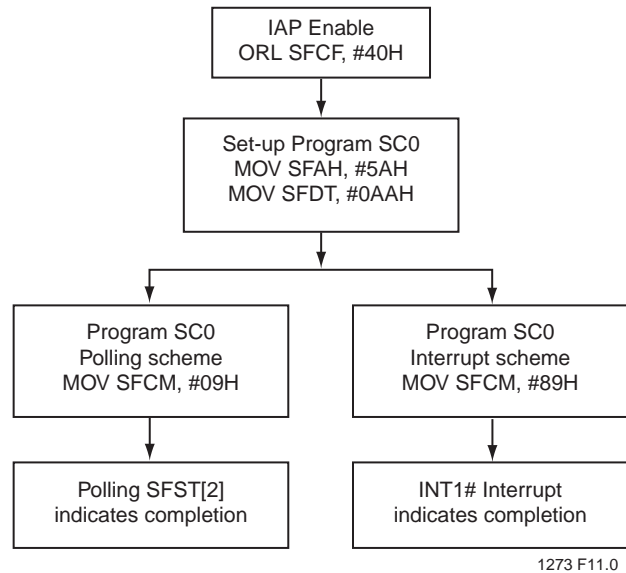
IAP Enable
ORL SFCF, #40H

Set-up Program SC0
MOV SFAH, #5AH
MOV SFDT, #0AAH

Program SC0
Polling scheme
MOV SFCM, #09H

Program SC0
Interrupt scheme
MOV SFCM, #89H

Polling SFST[2]
indicates completion

INT1# Interrupt
indicates completion

1273 F11.0